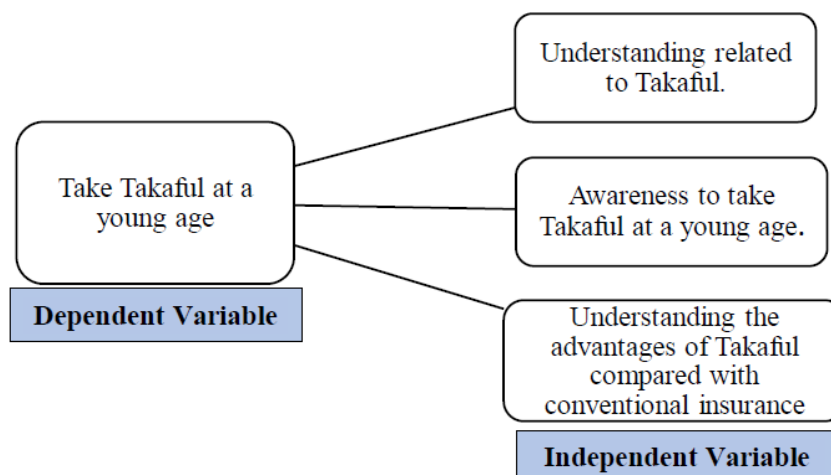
Take Takaful at a young age

Dependent Variable

Understanding related to Takaful.

Awareness to take Takaful at a young age.

Understanding the advantages of Takaful compared with conventional insurance

Independent Variable